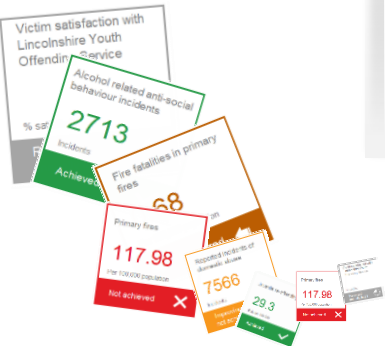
Victim satisfaction with Lincolnshire Youth Offending Service

% sat

Alcohol related anti-social behaviour incidents

2713

Incidents

Achieved

Fire fatalities in primary fires

68

Primary fires

117.98

per 100,000 population

Not achieved

Reported incidents of domestic abuse

7566

Incidents

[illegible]

29.3

Achieved

Primary fires

117.98

Not achieved

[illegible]